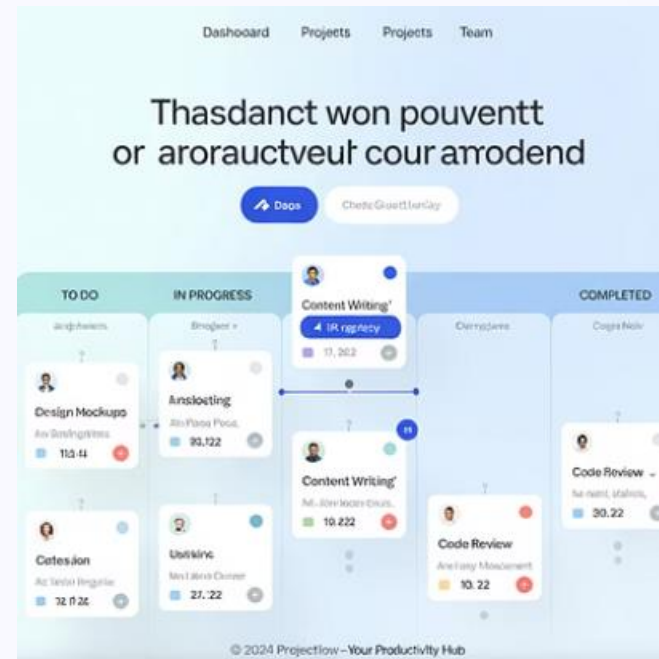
Dashooard Projeets Projects Team

Thasdanct won pouventt or aroractveut cour arrodend

Daps Chete Gioettlunluy

TO DO

IN PROGRESS

Content Writing'

1R rggeicy

17, 202

COMPLETED

Design Mockups

110-4

Ansloeting

90,122

Content Writing'

10.222

Code Review

10. 22

Code Review

30.22

Cetesaon

72 1128

Ueskins

27.22

© 2024 Projectiow – Your Productivity Hub